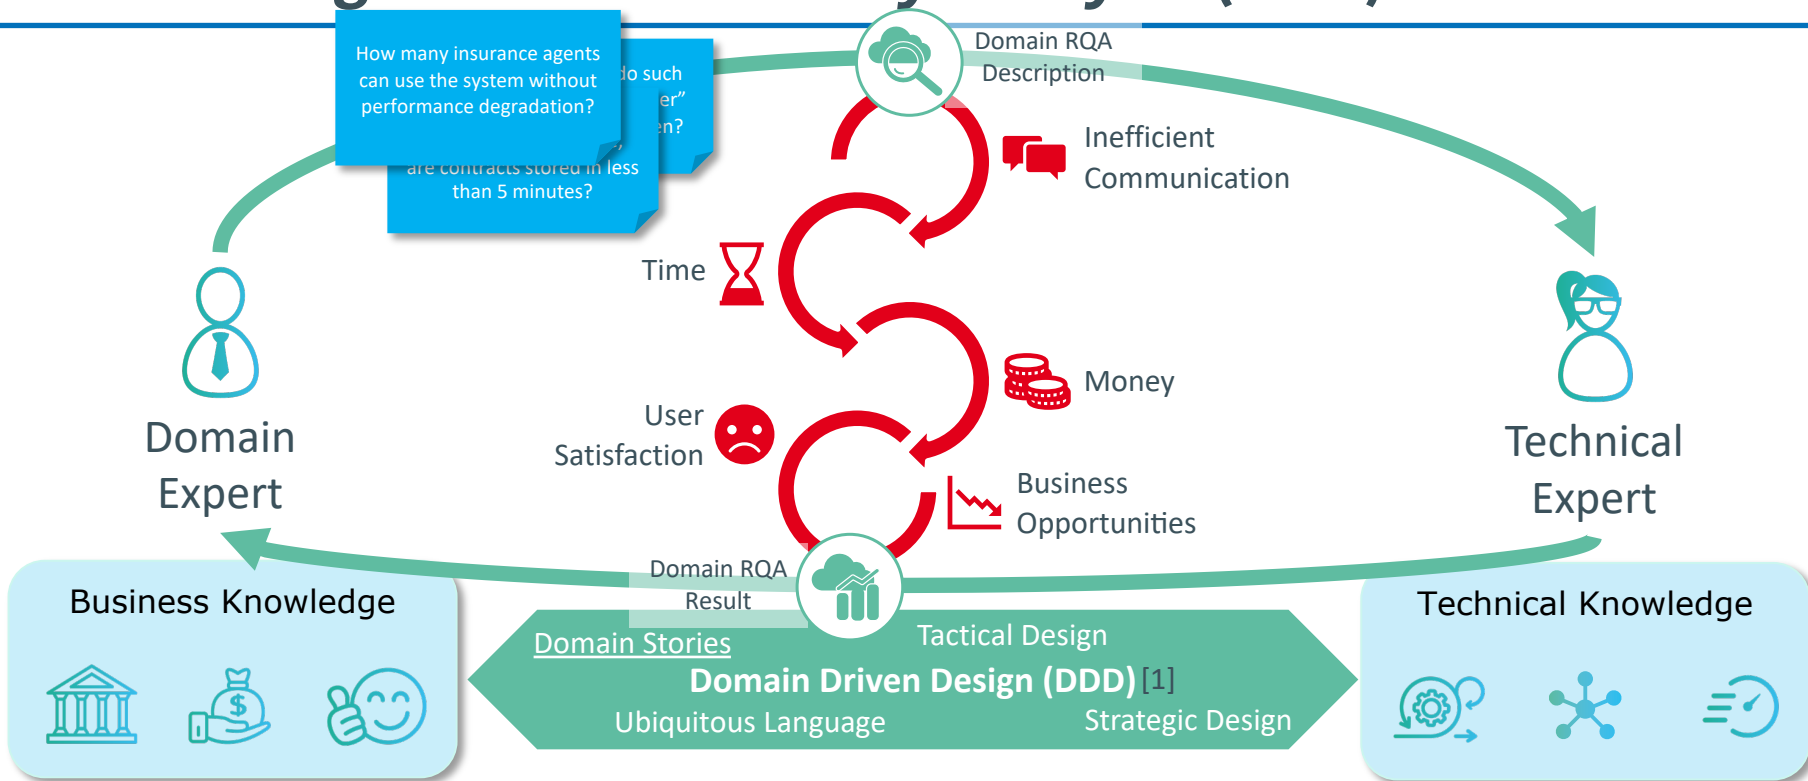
How many insurance agents can use the system without performance degradation?

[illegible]do such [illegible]er" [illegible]n?

are contracts stored in less than 5 minutes?

Domain RQA Description

Inefficient Communication

Time

Money

User Satisfaction

Business Opportunities

Domain Expert

Technical Expert

Domain RQA Result

Business Knowledge

Technical Knowledge

Domain Stories

Tactical Design

Domain Driven Design (DDD) [1]

Ubiquitous Language

Strategic Design